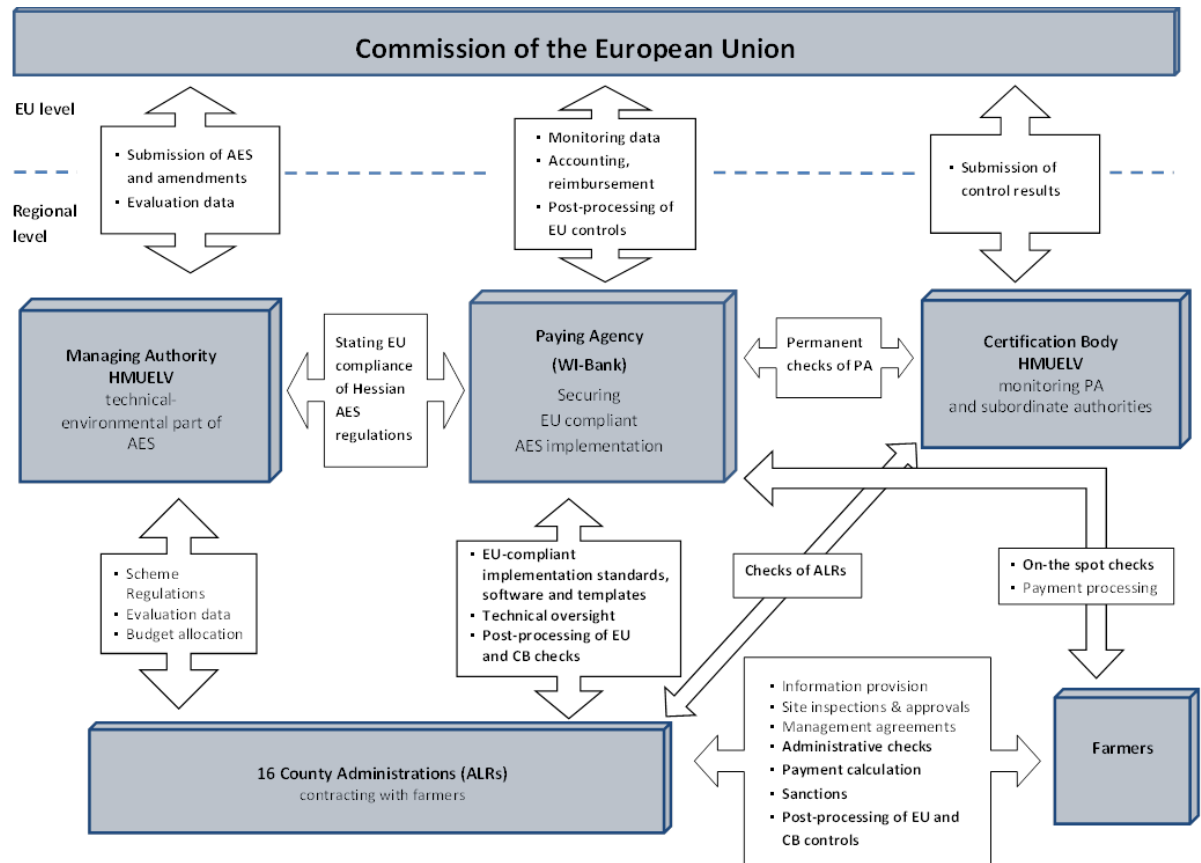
Commission of the European Union

EU level

Regional level

• Submission of AES and amendments
• Evaluation data

• Monitoring data
• Accounting, reimbursement
• Post-processing of EU controls

• Submission of control results

Managing Authority
HMUELV
technical-environmental part of AES

Stating EU compliance of Hessian AES regulations

Paying Agency
(WI-Bank)
Securing
EU compliant
AES implementation

Permanent checks of PA

Certification Body
HMUELV
monitoring PA and subordinate authorities

• Scheme Regulations
• Evaluation data
• Budget allocation

• EU-compliant implementation standards, software and templates
• Technical oversight
• Post-processing of EU and CB checks

Checks of ALRs

• On-the spot checks
• Payment processing

• Information provision
• Site inspections & approvals
• Management agreements
• Administrative checks
• Payment calculation
• Sanctions
• Post-processing of EU and CB controls

16 County Administrations (ALRs)
contracting with farmers

Farmers